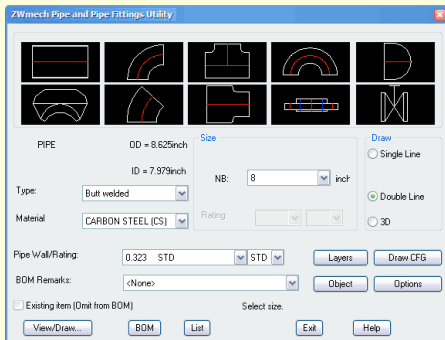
ZWmech Pipe and Pipe Fittings Utility

PIPE

OD = 8.625inch

ID = 7.979inch

Size

NB: 8 inch

Rating:

Draw

Single Line

Double Line

3D

Type: Butt welded

Material CARBON STEEL (CS)

Pipe Wall/Rating: 0.323 STD STD

Layers

Draw CFG

BOM Remarks: <None>

Object

Options

Existing item (Omit from BOM)

Select size.

View/Draw...

BOM

List

Exit

Help